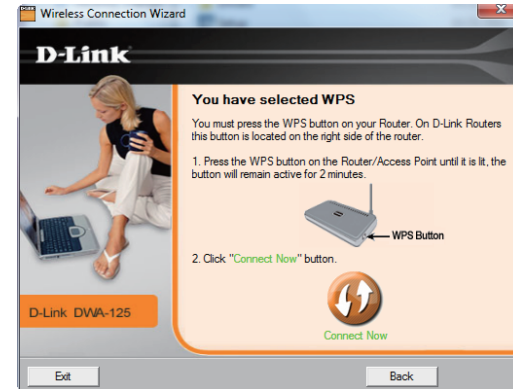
Wireless Connection Wizard

D-Link

You have selected WPS

You must press the WPS button on your Router. On D-Link Routers this button is located on the right side of the router.

1. Press the WPS button on the Router/Access Point until it is lit, the button will remain active for 2 minutes.

WPS Button

2. Click "Connect Now" button.

Connect Now

D-Link DWA-125

Exit

Back